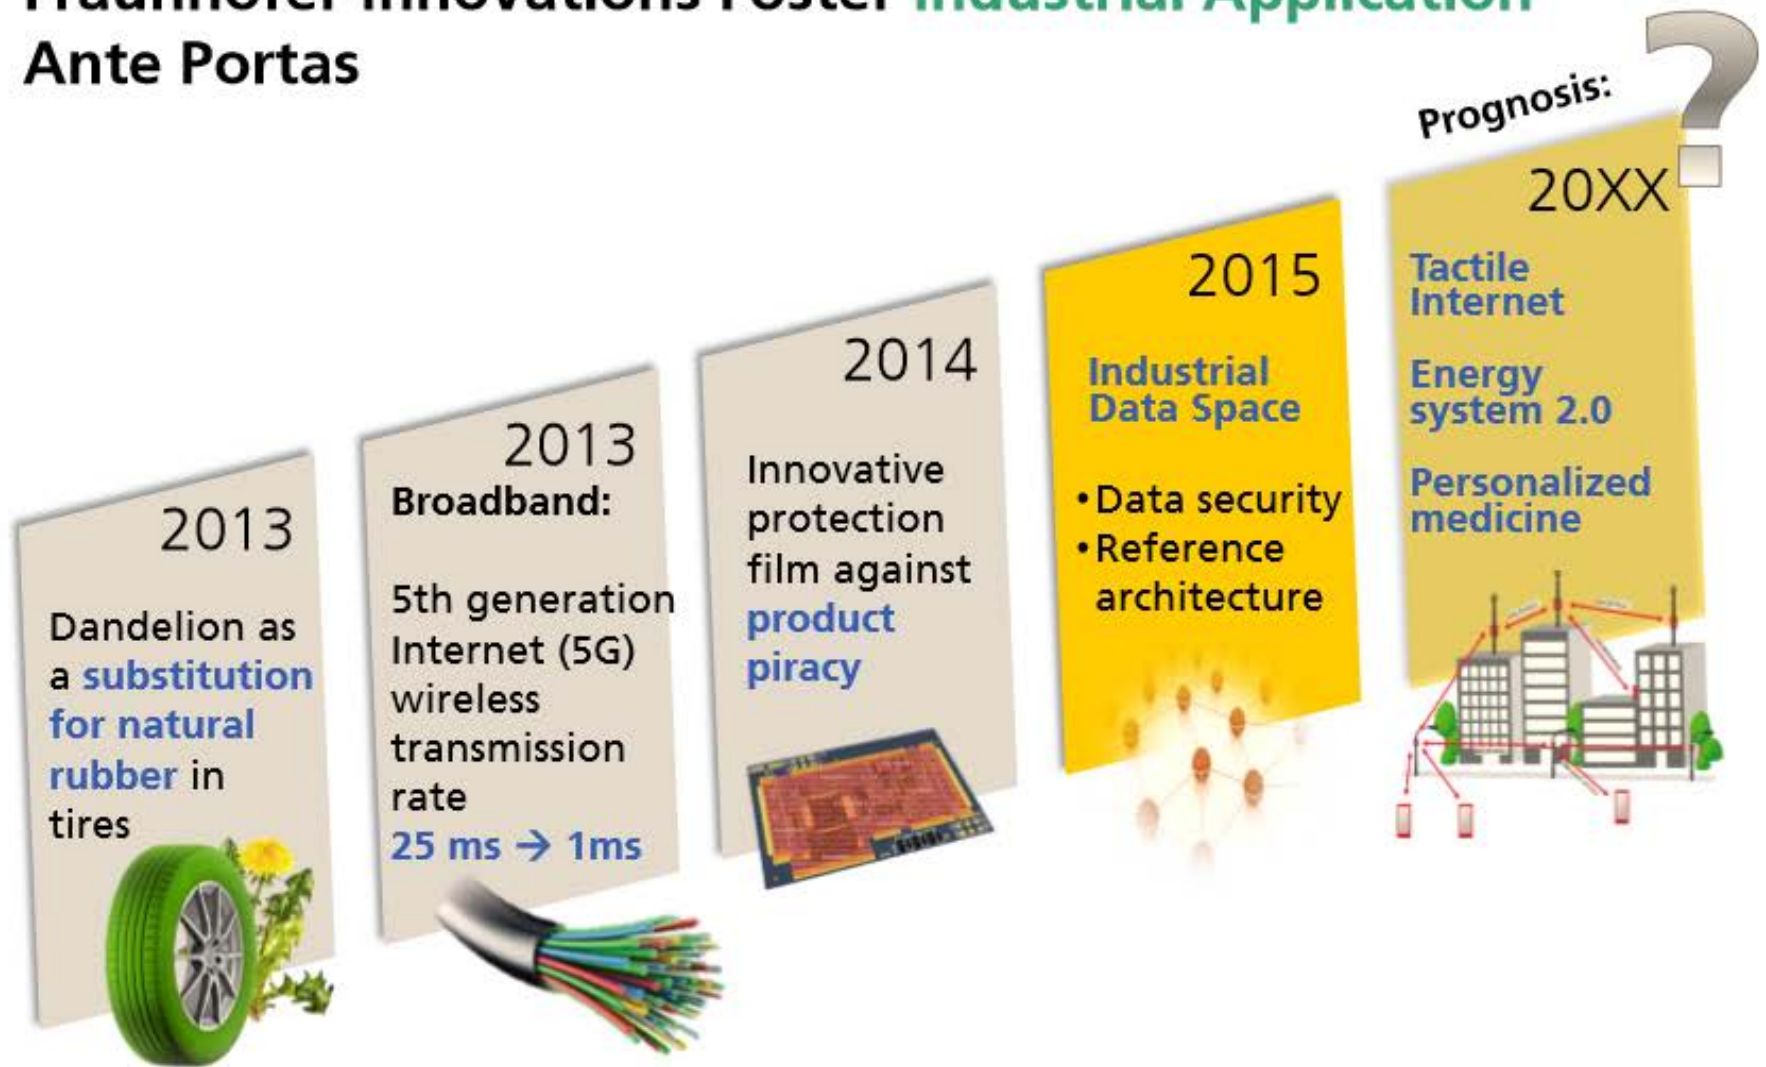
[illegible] Industrial Application Ante Portas

Prognosis:

2013

Dandelion as a substitution for natural rubber in tires

2013

Broadband:

5th generation Internet (5G) wireless transmission rate

25 ms → 1ms

2014

Innovative protection film against product piracy

2015

Industrial Data Space

• Data security
• Reference architecture

20XX

Tactile Internet

Energy system 2.0

Personalized medicine